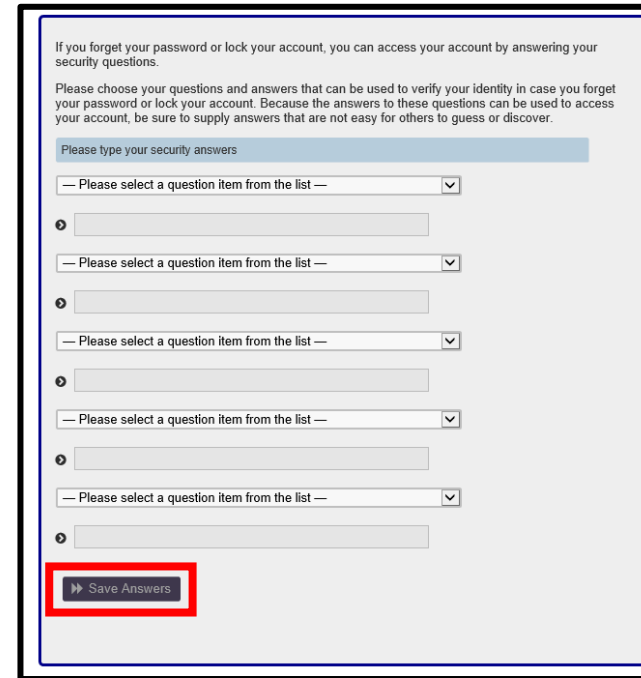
If you forget your password or lock your account, you can access your account by answering your security questions.

Please choose your questions and answers that can be used to verify your identity in case you forget your password or lock your account. Because the answers to these questions can be used to access your account, be sure to supply answers that are not easy for others to guess or discover.

Please type your security answers

— Please select a question item from the list —

— Please select a question item from the list —

— Please select a question item from the list —

— Please select a question item from the list —

— Please select a question item from the list —

Save Answers